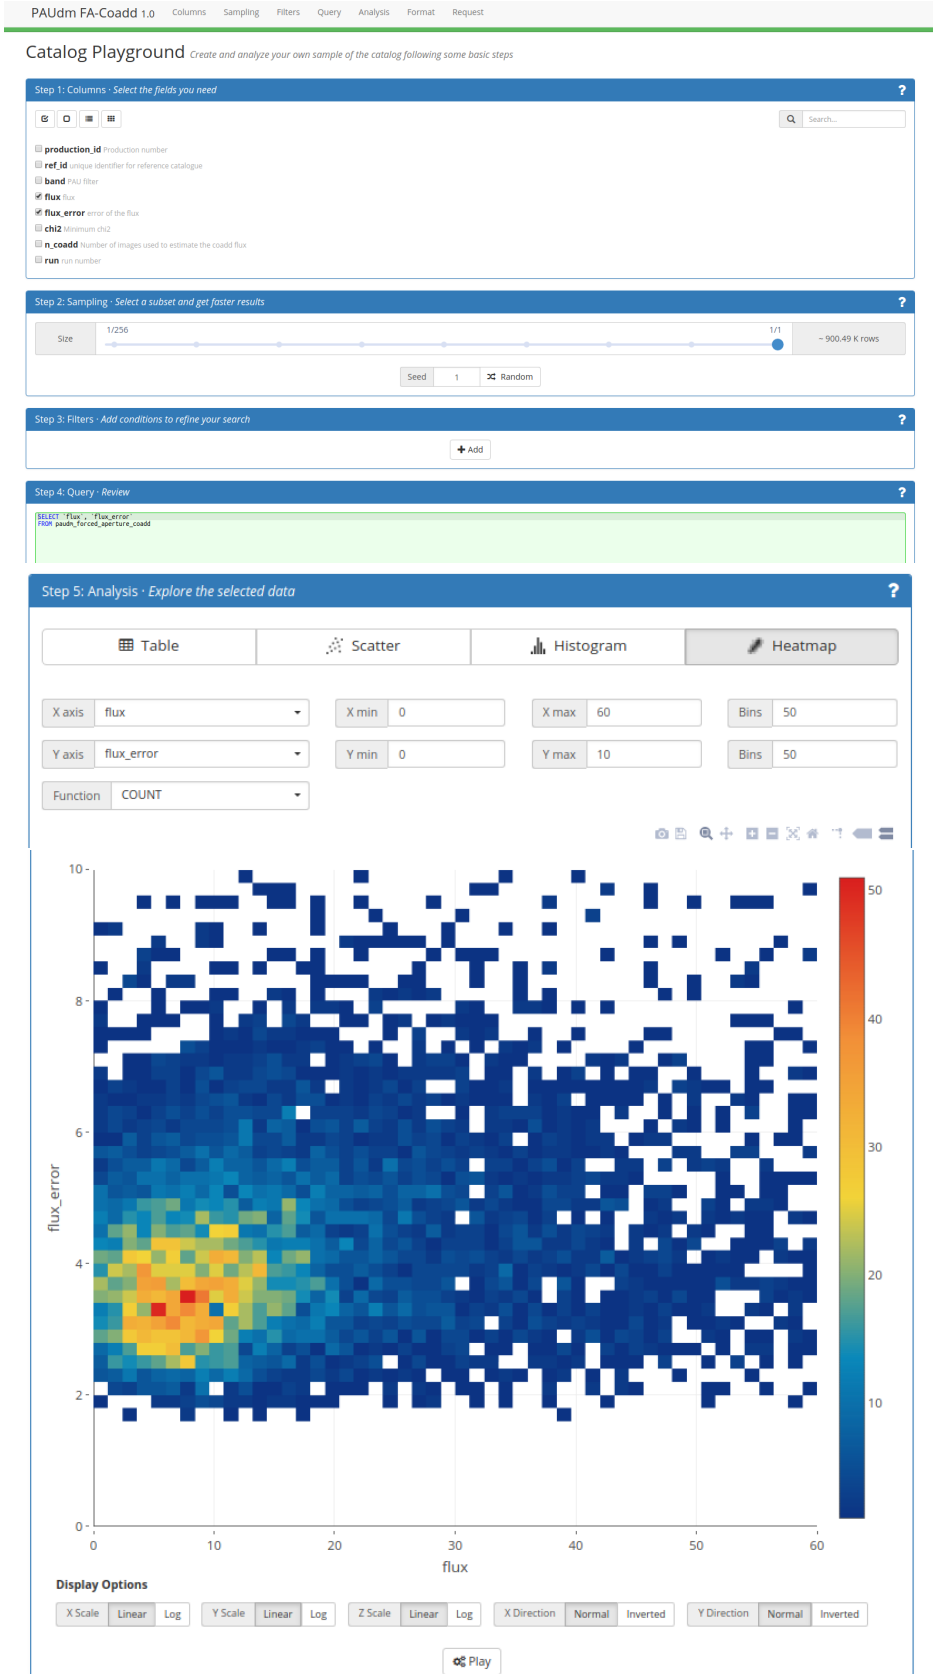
PAUdm FA-Coadd 1.0 Columns Sampling Filters Query Analysis Format Request

Catalog Playground Create and analyze your own sample of the catalog following some basic steps

Step 1: Columns · Select the fields you need ?

Search...

production_id Production number
ref_id unique identifier for reference catalogue
band PAU filter
flux flux
flux_error error of the flux
chi2 Minimum chi2
n_coadd Number of images used to estimate the coadd flux
run run number

Step 2: Sampling · Select a subset and get faster results ?

Size 1/256 1/1 ~ 900.49 K rows

Seed 1 Random

Step 3: Filters · Add conditions to refine your search ?

Add

Step 4: Query · Review ?

SELECT `flux`, `flux_error`
FROM paudm_forced_aperture_coadd

Step 5: Analysis · Explore the selected data ?

Table Scatter Histogram Heatmap

| X axis | flux | X min | 0 | X max | 60 | Bins | 50 |
|---|---|---|---|---|---|---|---|
| Y axis | flux_error | Y min | 0 | Y max | 10 | Bins | 50 |
| Function | COUNT | | | | | | |

10
8
6
4
2
0
flux_error
0 10 20 30 40 50 60
flux
50
40
30
20
10

Display Options

X Scale Linear Log Y Scale Linear Log Z Scale Linear Log X Direction Normal Inverted Y Direction Normal Inverted

Play